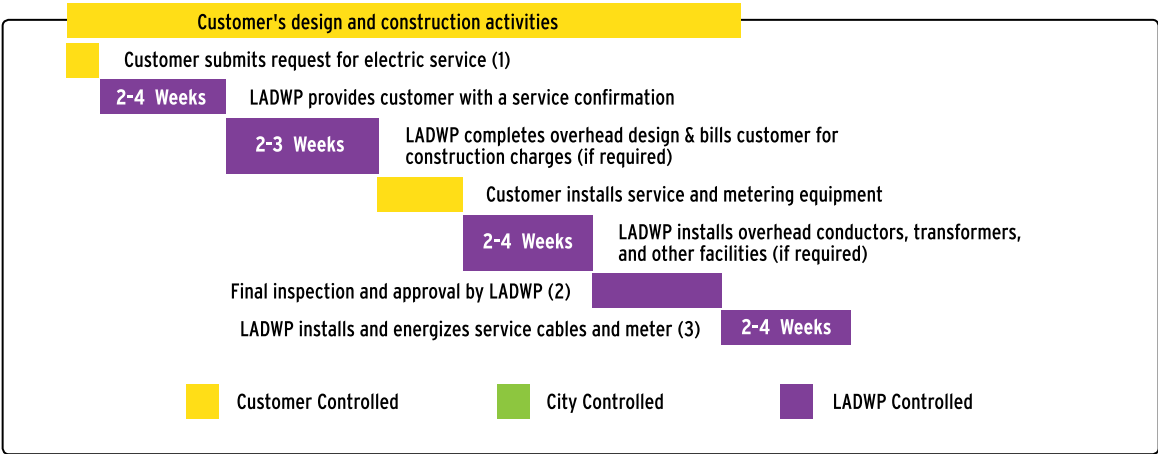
Customer's design and construction activities

Customer submits request for electric service (1)

2-4 Weeks LADWP provides customer with a service confirmation

2-3 Weeks LADWP completes overhead design & bills customer for construction charges (if required)

Customer installs service and metering equipment

2-4 Weeks LADWP installs overhead conductors, transformers, and other facilities (if required)

Final inspection and approval by LADWP (2)

LADWP installs and energizes service cables and meter (3) 2-4 Weeks

Customer Controlled

City Controlled

LADWP Controlled